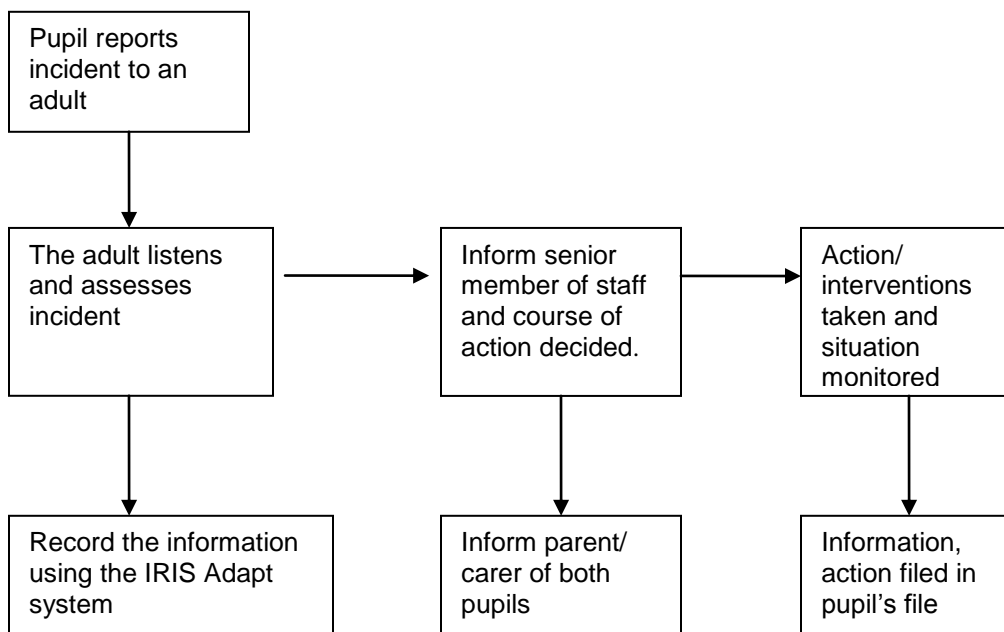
Pupil reports incident to an adult

The adult listens and assesses incident

Inform senior member of staff and course of action decided.

Action/ interventions taken and situation monitored

Record the information using the IRIS Adapt system

Inform parent/ carer of both pupils

Information, action filed in pupil's file